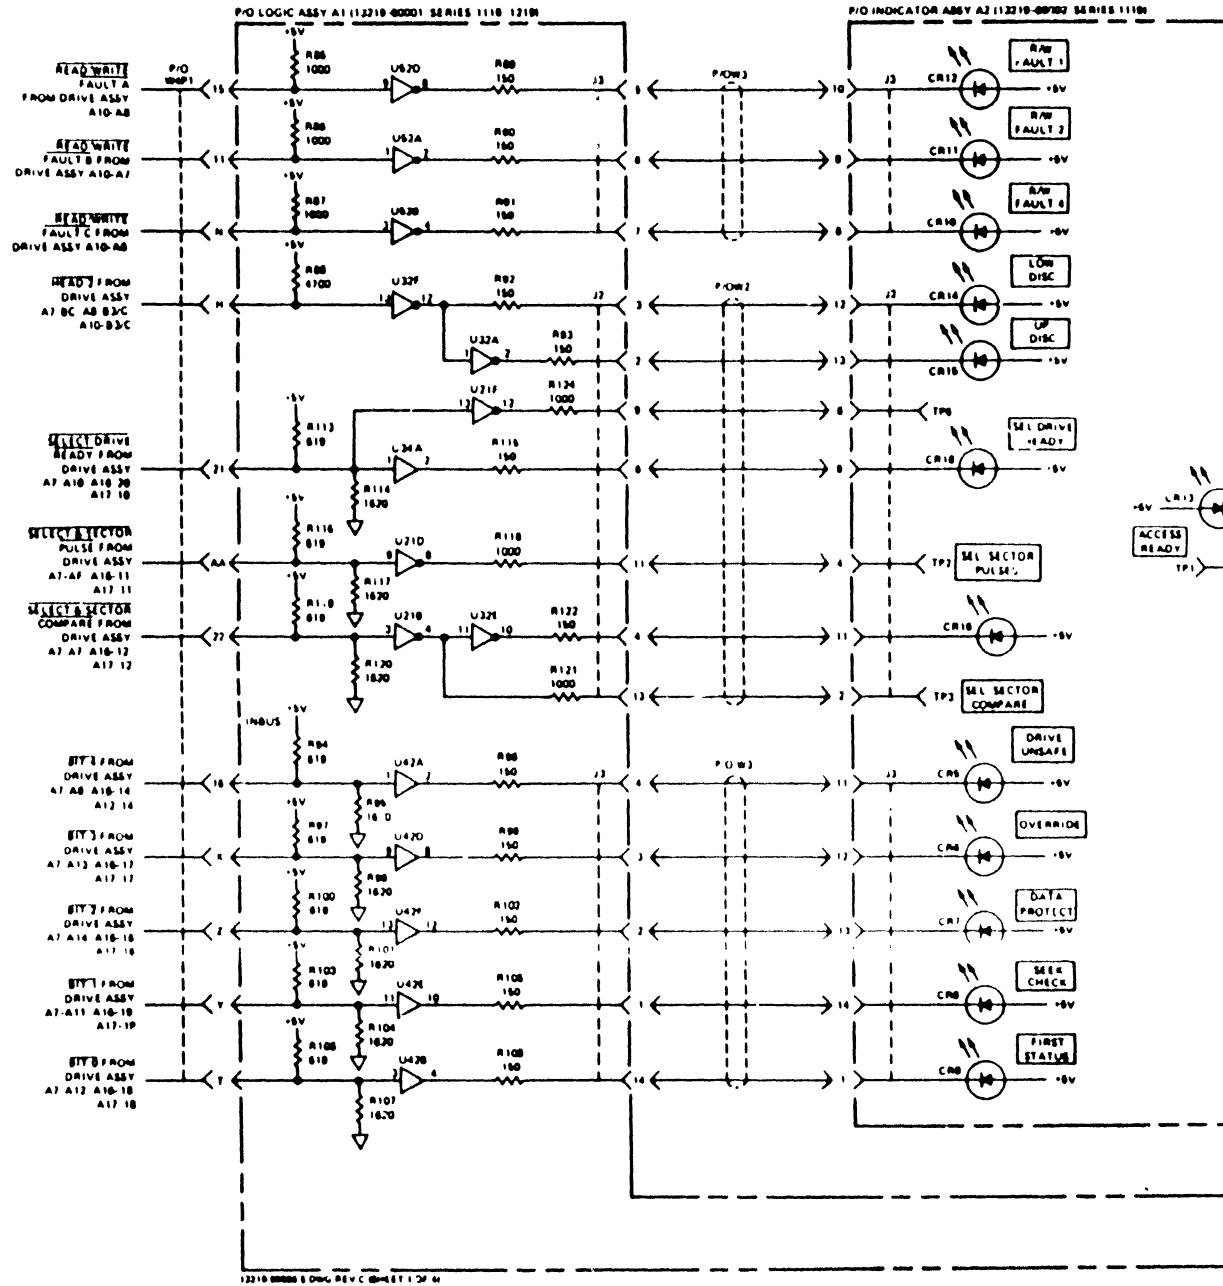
P/O LOGIC ASSY A1 (13210-60001) SERIES 1118 1210

P/O INDICATOR ASSY A2 (13210-60702) SERIES 1110

READ WRITE FAULT A FROM DRIVE ASSY A10-A8

P/O 1MP1

15

+5V

R85 1000

U52D

R88 150

J3

5

P/OW3

10

J3

CR12

R/W FAULT 1

+5V

READ WRITE FAULT B FROM DRIVE ASSY A10-A7

11

R86 1000

U52A

R90 150

6

9

CR11

R/W FAULT 2

+5V

READ WRITE FAULT C FROM DRIVE ASSY A10-A8

N

R87 1000

U52B

R91 150

7

8

CR10

R/W FAULT 4

+5V

READ 2 FROM DRIVE ASSY A7 BC A8 B3/C A10-B3/C

H

R88 4700

U32F

R92 150

J2

3

P/OW2

12

J2

CR14

LOW DISC

+5V

U32A

R83 150

2

13

CR15

UP DISC

+5V

U21F

R124 1000

9

6

TP6

SELECT DRIVE READY FROM DRIVE ASSY A7 A10 A10 20 A17 10

21

R113 619

U34A

R115 150

5

5

CR18

SEL DRIVE READY

+5V

R114 1620

SELECT & SECTOR PULSE FROM DRIVE ASSY A7-AF A16-11 A17 11

AA

R116 619

U21D

R118 1000

11

4

TP7

SEL SECTOR PULSE

R117 1620

SELECT & SECTOR COMPARE FROM DRIVE ASSY A7 A7 A16-12 A17 12

22

R119 619

U21B

U32E

R122 150

4

11

CR16

+5V

R120 1620

R121 1000

13

2

TP3

SEL SECTOR COMPARE

+5V

CR13

ACCESS READY

TP1

INBUS

BIT 4 FROM DRIVE ASSY A7 A8 A16-14 A12 14

16

R94 619

U42A

R98 150

J3

4

P/OW3

11

J3

CR5

DRIVE UNSAFE

+5V

R95 1620

BIT 3 FROM DRIVE ASSY A7 A13 A16-17 A17 17

K

R97 619

U42D

R99 150

3

12

CR6

OVERRIDE

+5V

R98 1620

BIT 2 FROM DRIVE ASSY A7 A16 A16-16 A17 16

Z

R100 619

U42F

R102 150

2

13

CR7

DATA PROTECT

+5V

R101 1620

BIT 1 FROM DRIVE ASSY A7-A11 A16-19 A17-19

Y

R103 619

U42E

R105 150

1

14

CR8

SEEK CHECK

+5V

R104 1620

BIT 0 FROM DRIVE ASSY A7 A12 A16-18 A17 18

T

R106 619

U42B

R108 150

14

1

CR9

FIRST STATUS

+5V

R107 1620

13210 60006 S DWG REV C (SHEET 1 OF 4)